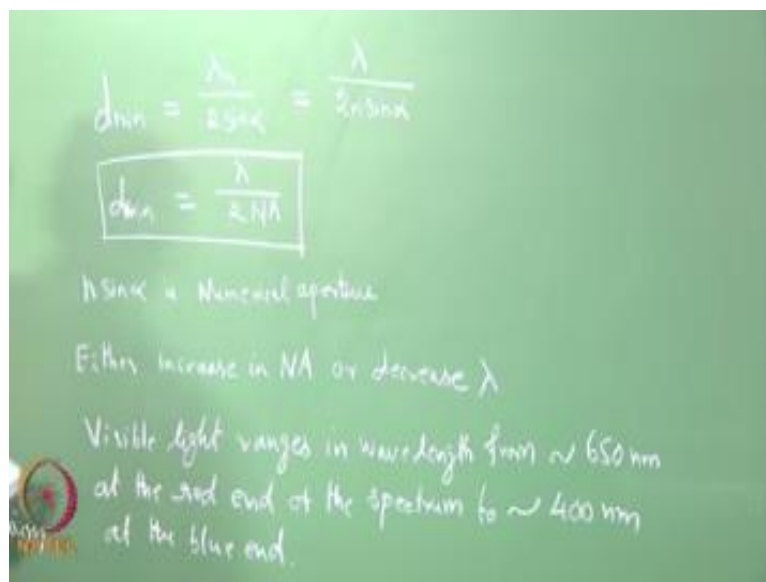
$d_{min} = \frac{\lambda_n}{2\sin\alpha} = \frac{\lambda}{2n\sin\alpha}$

$d_{min} = \frac{\lambda}{2NA}$

$n\sin\alpha$ = Numerical aperture

Either increase in NA or decrease $\lambda$

Visible light ranges in wavelength from ~ 650 nm at the red end of the spectrum to ~ 400 nm at the blue end.